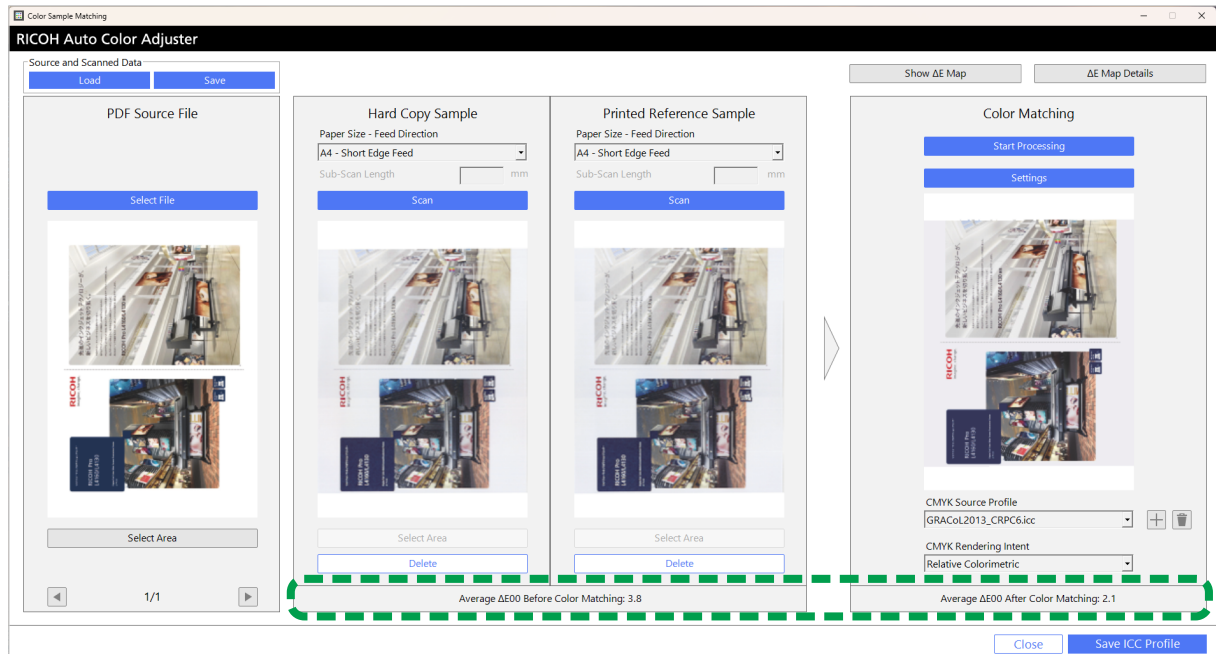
Color Sample Matching

RICOH Auto Color Adjuster

Source and Scanned Data

Load

Save

Show ΔE Map

ΔE Map Details

PDF Source File

Select File

Select Area

1/1

Hard Copy Sample

Paper Size - Feed Direction

A4 - Short Edge Feed

Sub-Scan Length

mm

Scan

Select Area

Delete

Printed Reference Sample

Paper Size - Feed Direction

A4 - Short Edge Feed

Sub-Scan Length

mm

Scan

Select Area

Delete

Average ΔE00 Before Color Matching: 3.8

Color Matching

Start Processing

Settings

CMYK Source Profile

GRACoL2013_CRPC6.icc

CMYK Rendering Intent

Relative Colorimetric

Average ΔE00 After Color Matching: 2.1

Close

Save ICC Profile